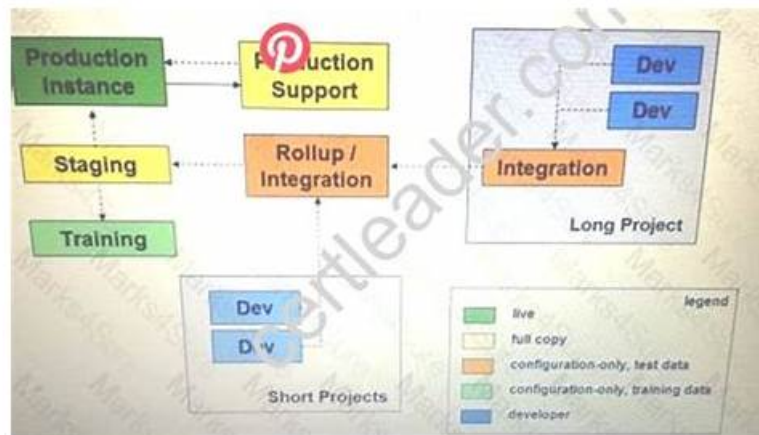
Production Instance

P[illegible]uction Support

Dev

Dev

Staging

Rollup / Integration

Integration

Training

Long Project

Dev

Dev

Short Projects

legend

live

full copy

configuration-only, test data

configuration-only, training data

developer

certleader.com